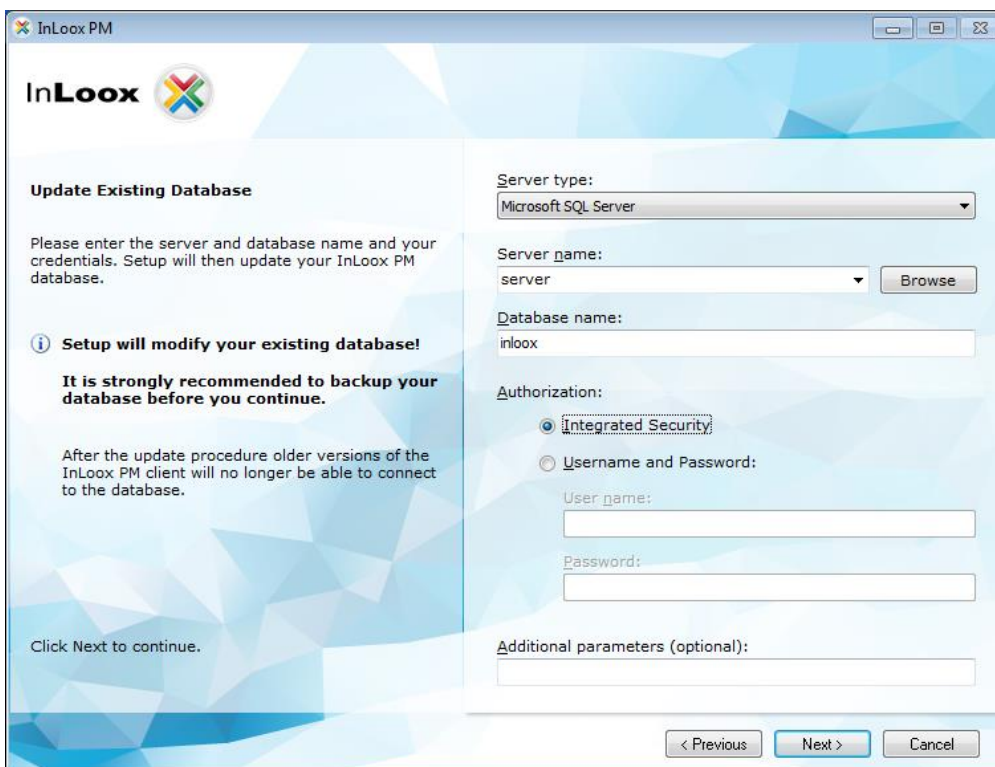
InLoox PM

InLoox

Update Existing Database

Please enter the server and database name and your credentials. Setup will then update your InLoox PM database.

Setup will modify your existing database!

It is strongly recommended to backup your database before you continue.

After the update procedure older versions of the InLoox PM client will no longer be able to connect to the database.

Click Next to continue.

Server type:
Microsoft SQL Server

Server name:
server
Browse

Database name:
inloox

Authorization:
Integrated Security
Username and Password:
User name:
Password:

Additional parameters (optional):

< Previous
Next >
Cancel